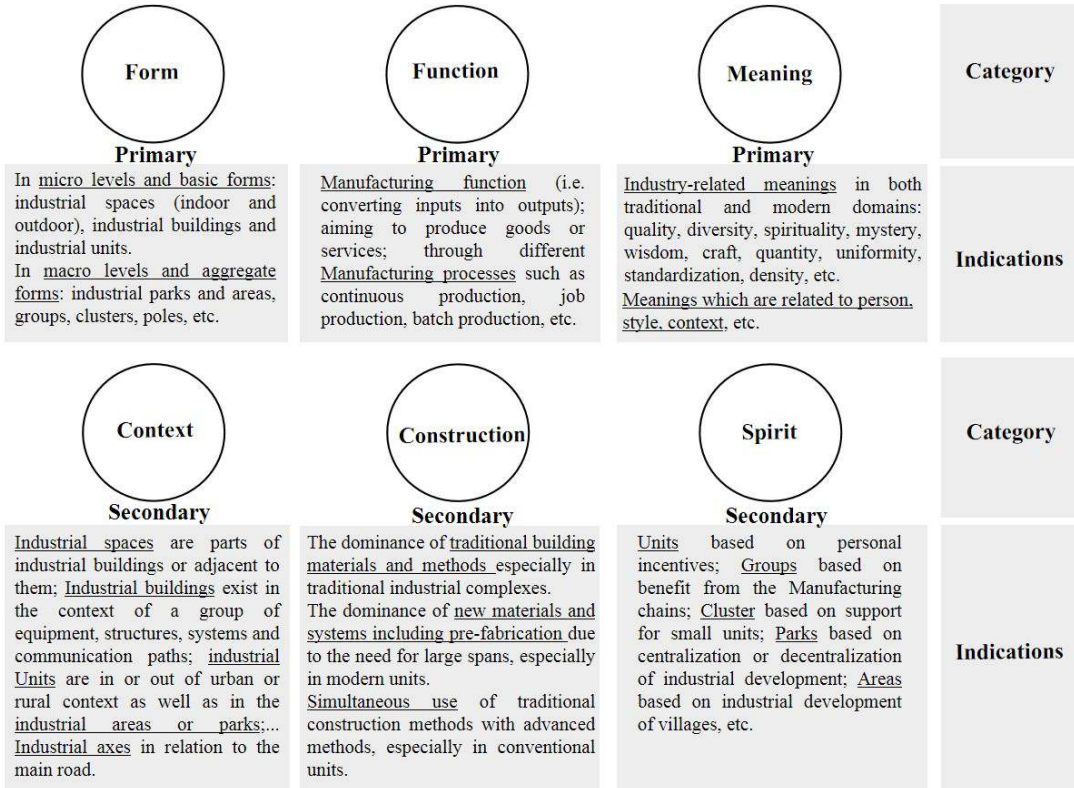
Form

Function

Meaning

Category

Primary

Primary

Primary

In micro levels and basic forms: industrial spaces (indoor and outdoor), industrial buildings and industrial units.
In macro levels and aggregate forms: industrial parks and areas, groups, clusters, poles, etc.

Manufacturing function (i.e. converting inputs into outputs); aiming to produce goods or services; through different Manufacturing processes such as continuous production, job production, batch production, etc.

Industry-related meanings in both traditional and modern domains: quality, diversity, spirituality, mystery, wisdom, craft, quantity, uniformity, standardization, density, etc.
Meanings which are related to person, style, context, etc.

Indications

Context

Construction

Spirit

Category

Secondary

Secondary

Secondary

Industrial spaces are parts of industrial buildings or adjacent to them; Industrial buildings exist in the context of a group of equipment, structures, systems and communication paths; industrial Units are in or out of urban or rural context as well as in the industrial areas or parks;... Industrial axes in relation to the main road.

The dominance of traditional building materials and methods especially in traditional industrial complexes.
The dominance of new materials and systems including pre-fabrication due to the need for large spans, especially in modern units.
Simultaneous use of traditional construction methods with advanced methods, especially in conventional units.

Units based on personal incentives; Groups based on benefit from the Manufacturing chains; Cluster based on support for small units; Parks based on centralization or decentralization of industrial development; Areas based on industrial development of villages, etc.

Indications